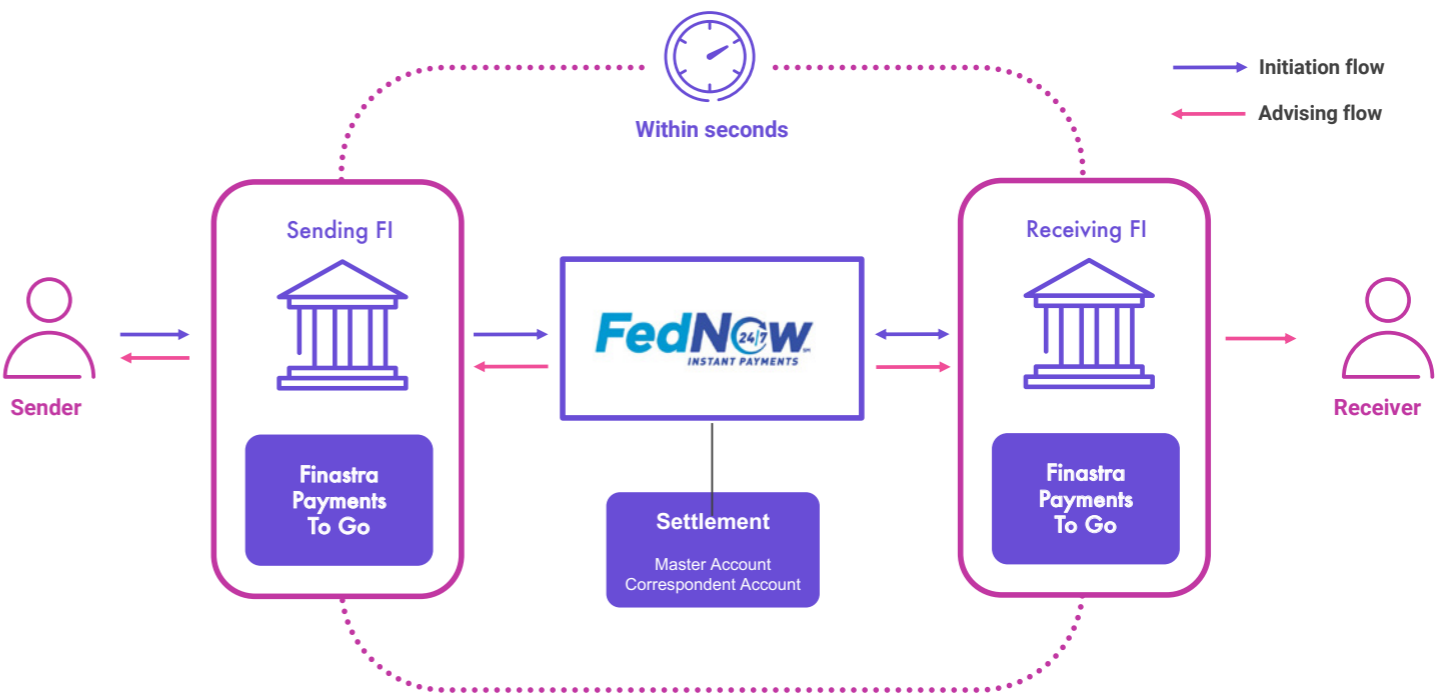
Initiation flow

Advising flow

Within seconds

Sending FI

Sender

Finastra Payments To Go

FedNow 24/7 SM INSTANT PAYMENTS

Settlement

Master Account
Correspondent Account

Receiving FI

Receiver

Finastra Payments To Go